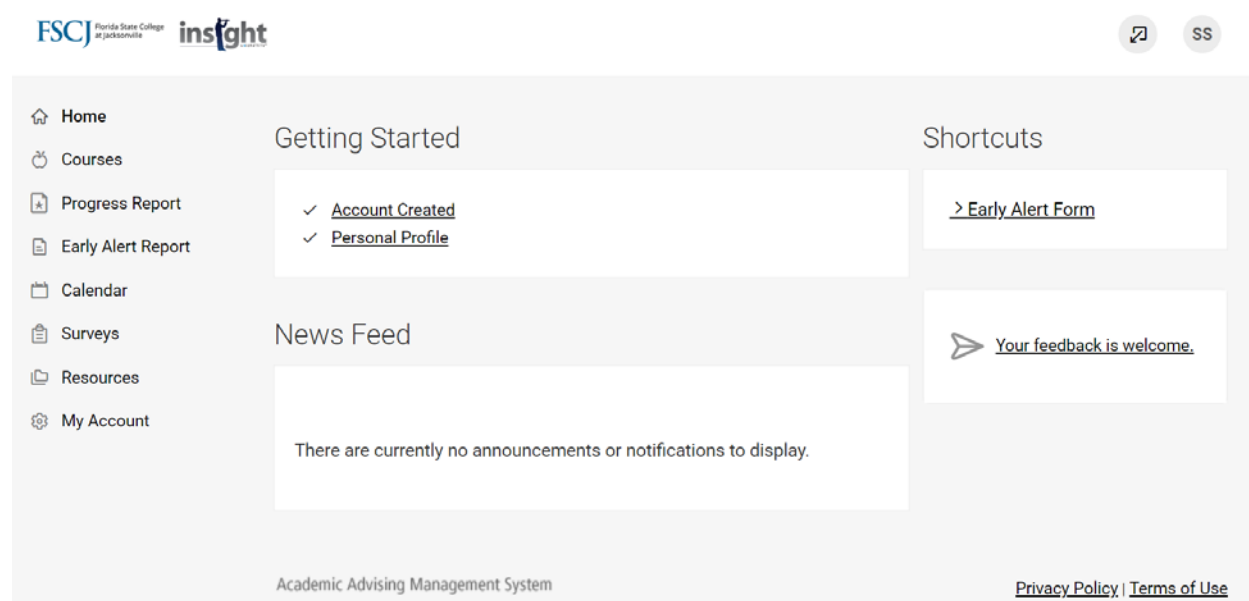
FSCJ Florida State College at Jacksonville insight

SS

Home
Courses
Progress Report
Early Alert Report
Calendar
Surveys
Resources
My Account

Getting Started

✓ Account Created
✓ Personal Profile

News Feed

There are currently no announcements or notifications to display.

Shortcuts

> Early Alert Form

Your feedback is welcome.

Academic Advising Management System

Privacy Policy | Terms of Use